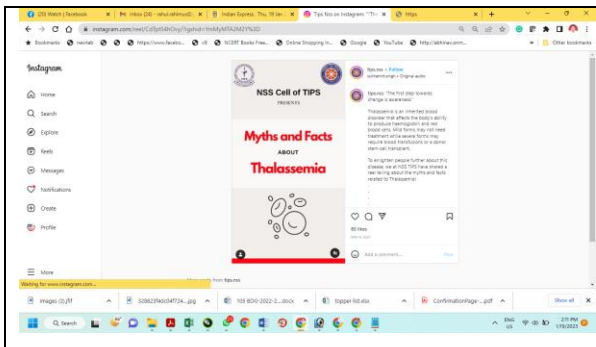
(29) Watch | Facebook × | M Inbox (28) - rahul.rahimud@... × | Indian Express: Thu, 19 Jan × | Tips Nss on Instagram: "Th... × | https × | +

← → C ⌂ instagram.com/reel/CoTpIS4hOcy/?igshid=YmMyMTA2M2Y%3D

Bookmarks | nevlab | https://www.faceb... | v8 | NCERT Books Free... | Online Shopping in... | Google | YouTube | http://aktniar.com... | Other bookmarks

Instagram

Home

Search

Explore

Reels

Messages

Notifications

Create

Profile

More

NSS Cell of TIPS

PRESENTS

Myths and Facts

ABOUT

Thalassemia

tips.nss • Follow
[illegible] • Original audio

tips.nss "The first step towards change is awareness"

Thalassemia is an inherited blood disorder that affects the body's ability to produce haemoglobin and red blood cells. Mild forms may not need treatment while severe forms may require blood transfusions or a donor stem-cell transplant.

To enlighten people further about this disease, we at NSS TIPS have shared a reel telling about the myths and facts related to Thalassemia.

65 likes

Add a comment... Post

More posts from tips.nss

Waiting for www.instagram.com...

images (3).jfif | 328629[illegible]...jpg | 103 BDG 2022-2...docx | topper list.xlsx | ConfirmationPage-...pdf | Show all

Search

ENG US | 3:11 PM 1/19/2023